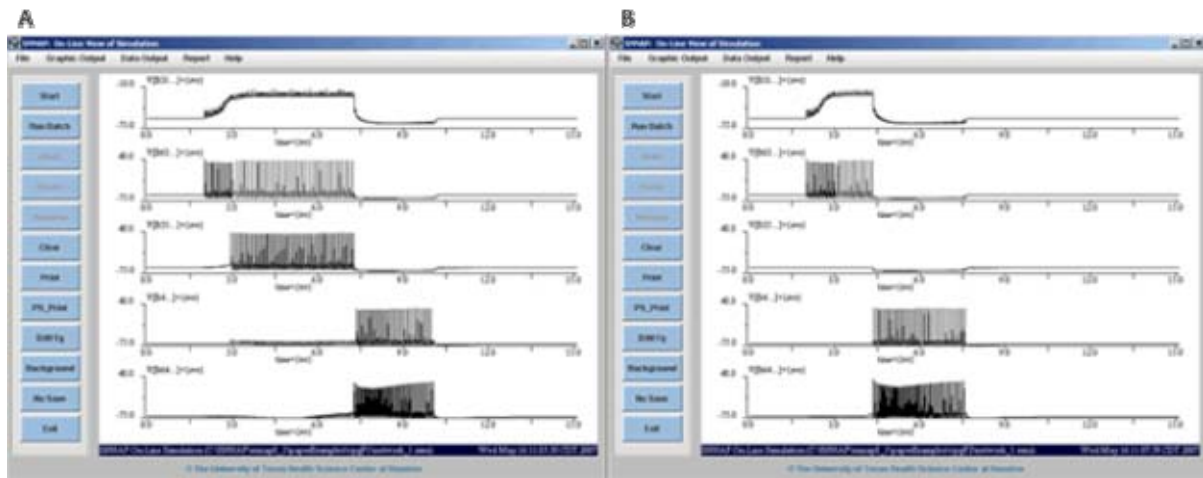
A

SNNAP: On-Line View of Simulation

File Graphic Output Data Output Report Help

Start
Run Batch
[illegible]
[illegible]
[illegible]
Clear
Print
PS_Print
Edit Fg
Background
No Save
Exit

-10.0
-75.0
0.0 3.0 6.0 9.0 12.0 15.0
Time (sec)

40.0
-75.0

40.0
-75.0

40.0
-75.0

40.0
-75.0

© The University of Texas Health Science Center at Houston

B

SNNAP: On-Line View of Simulation

File Graphic Output Data Output Report Help

Start
Run Batch
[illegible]
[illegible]
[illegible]
Clear
Print
PS_Print
Edit Fg
Background
No Save
Exit

-10.0
-75.0
0.0 3.0 6.0 9.0 12.0 15.0
Time (sec)

40.0
-75.0

40.0
-75.0

40.0
-75.0

40.0
-75.0

© The University of Texas Health Science Center at Houston